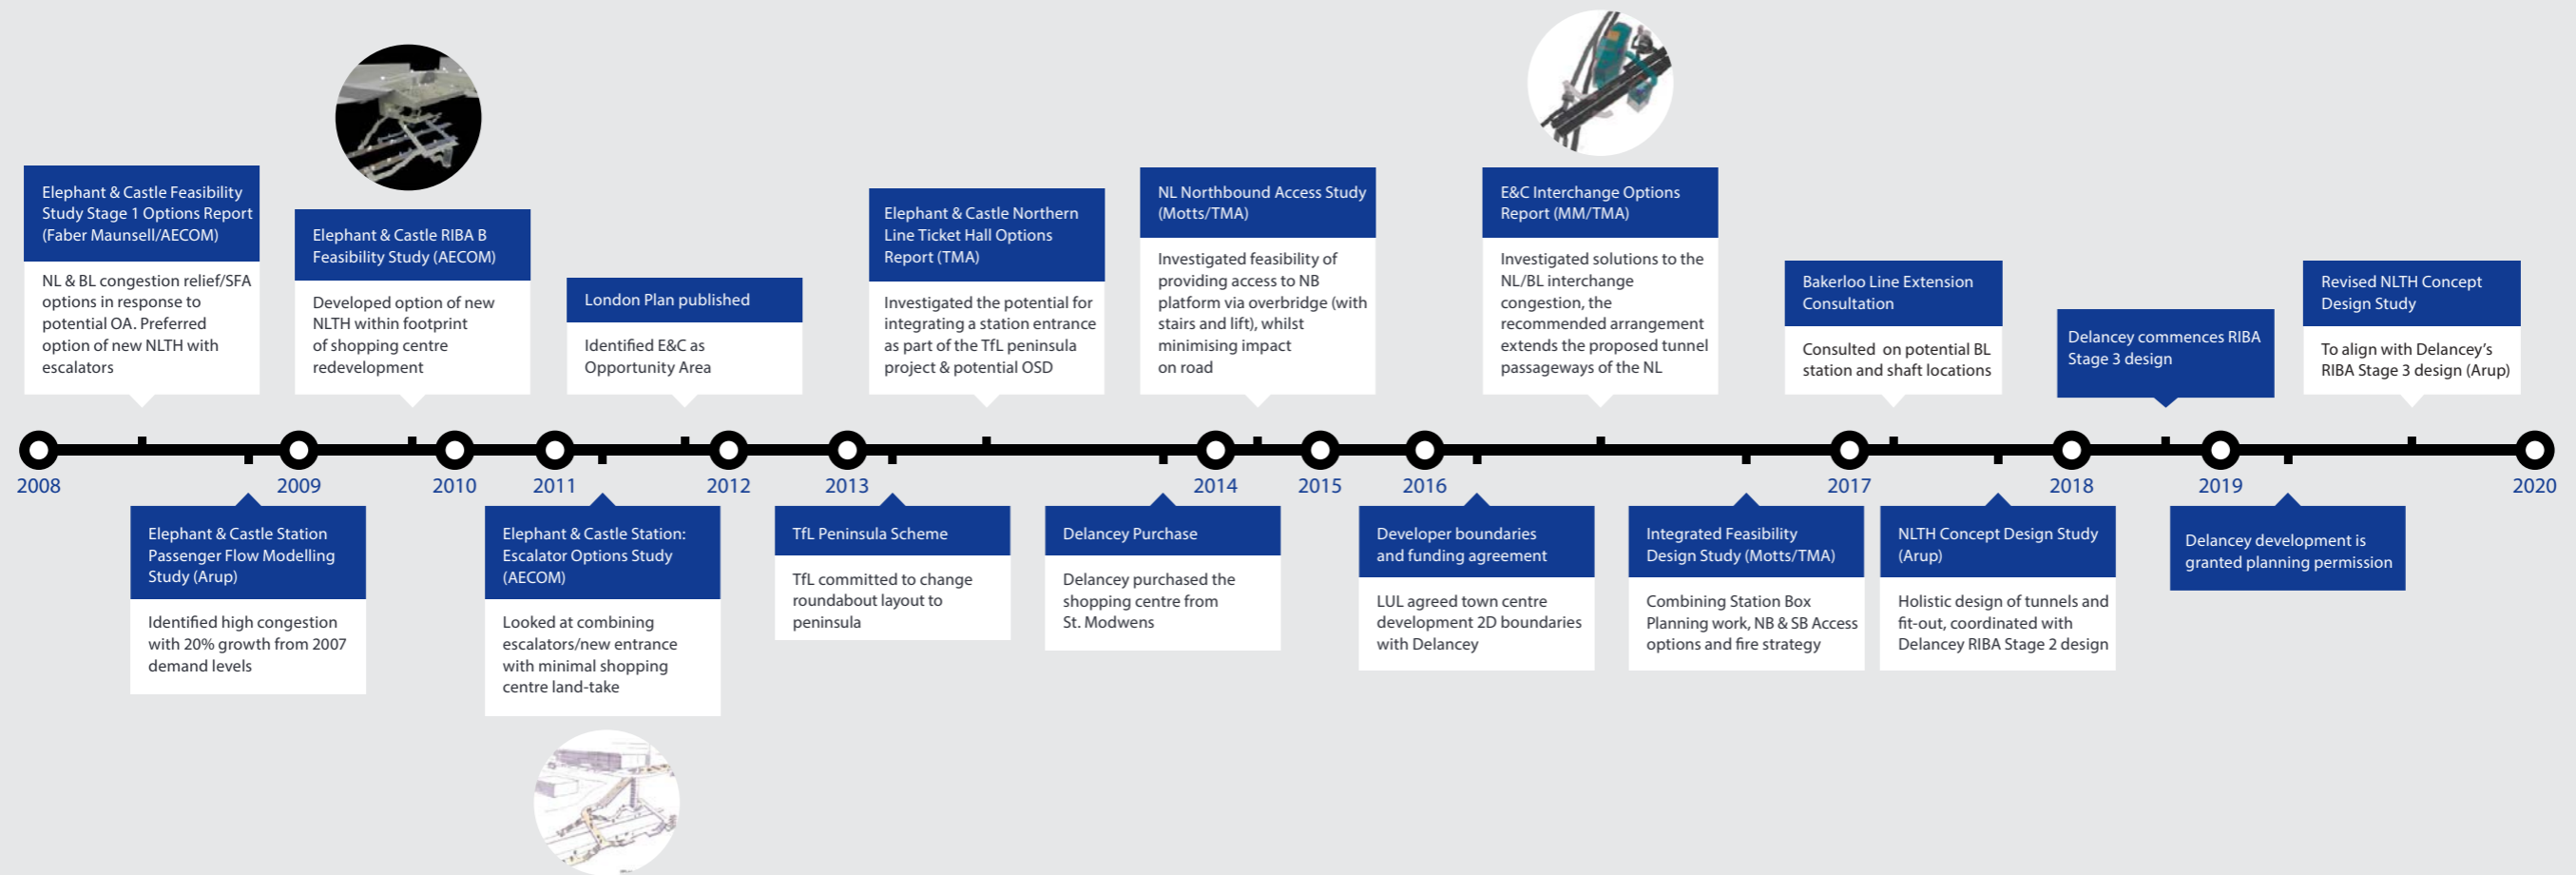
Elephant & Castle Feasibility Study Stage 1 Options Report (Faber Maunsell/AECOM)

NL & BL congestion relief/SFA options in response to potential OA. Preferred option of new NLTH with escalators

Elephant & Castle RIBA B Feasibility Study (AECOM)

Developed option of new NLTH within footprint of shopping centre redevelopment

London Plan published

Identified E&C as Opportunity Area

Elephant & Castle Northern Line Ticket Hall Options Report (TMA)

Investigated the potential for integrating a station entrance as part of the TfL peninsula project & potential OSD

NL Northbound Access Study (Motts/TMA)

Investigated feasibility of providing access to NB platform via overbridge (with stairs and lift), whilst minimising impact on road

E&C Interchange Options Report (MM/TMA)

Investigated solutions to the NL/BL interchange congestion, the recommended arrangement extends the proposed tunnel passageways of the NL

Bakerloo Line Extension Consultation

Consulted on potential BL station and shaft locations

Delancey commences RIBA Stage 3 design

Revised NLTH Concept Design Study

To align with Delancey's RIBA Stage 3 design (Arup)

2008 2009 2010 2011 2012 2013 2014 2015 2016 2017 2018 2019 2020

Elephant & Castle Station Passenger Flow Modelling Study (Arup)

Identified high congestion with 20% growth from 2007 demand levels

Elephant & Castle Station: Escalator Options Study (AECOM)

Looked at combining escalators/new entrance with minimal shopping centre land-take

TfL Peninsula Scheme

TfL committed to change roundabout layout to peninsula

Delancey Purchase

Delancey purchased the shopping centre from St. Modwens

Developer boundaries and funding agreement

LUL agreed town centre development 2D boundaries with Delancey

Integrated Feasibility Design Study (Motts/TMA)

Combining Station Box Planning work, NB & SB Access options and fire strategy

NLTH Concept Design Study (Arup)

Holistic design of tunnels and fit-out, coordinated with Delancey RIBA Stage 2 design

Delancey development is granted planning permission